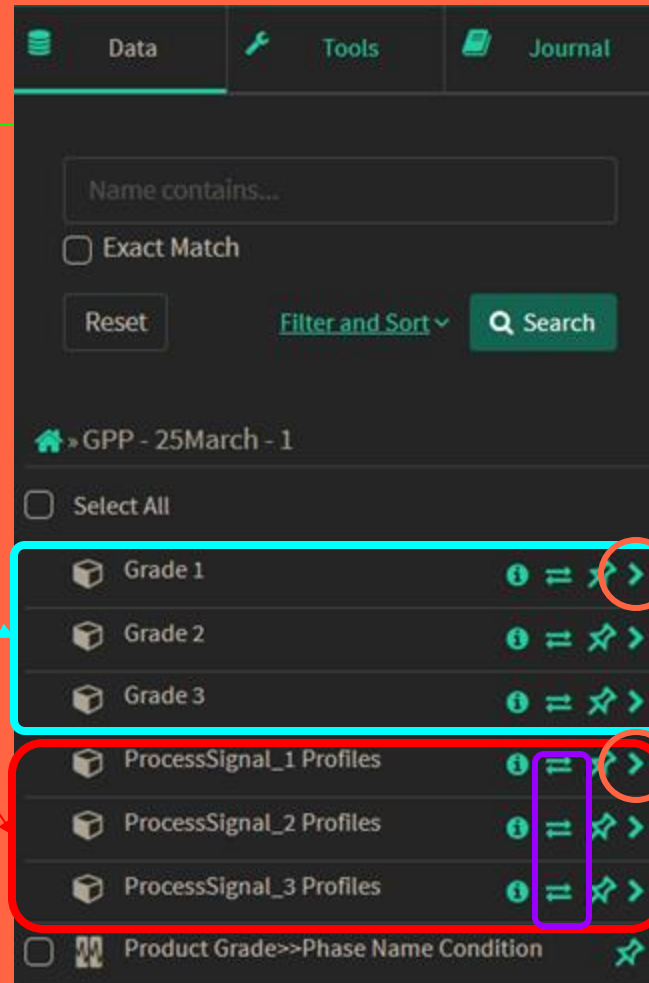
Data Tools Journal

Name contains...

Exact Match

Reset

Filter and Sort

Search

» GPP - 25March - 1

Select All

Grade 1

Grade 2

Grade 3

ProcessSignal_1 Profiles

ProcessSignal_2 Profiles

ProcessSignal_3 Profiles

Product Grade>>Phase Name Condition